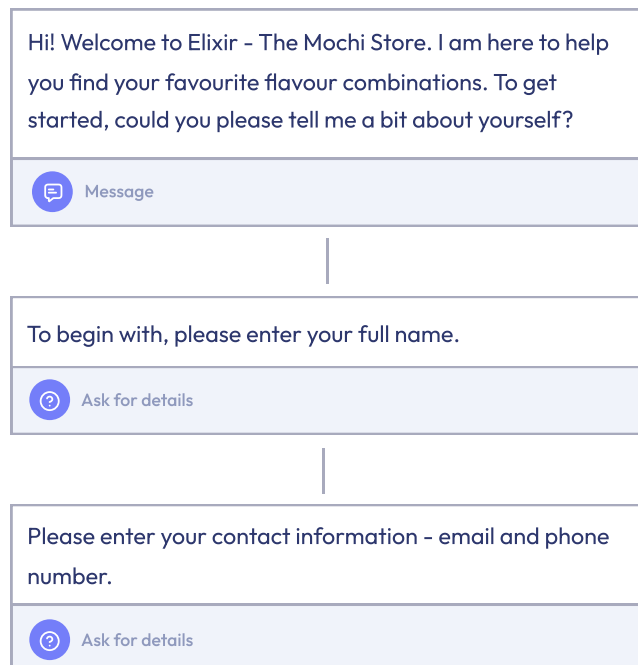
Hi! Welcome to Elixir - The Mochi Store. I am here to help you find your favourite flavour combinations. To get started, could you please tell me a bit about yourself?

Message

To begin with, please enter your full name.

Ask for details

Please enter your contact information - email and phone number.

Ask for details